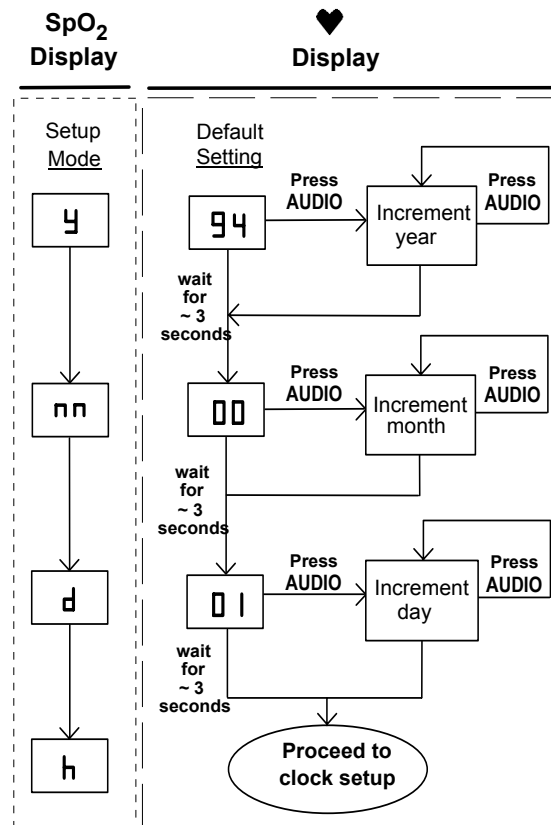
$SpO_2$ Display

♥ Display

Setup Mode

y

nn

d

h

Default Setting

94

Press AUDIO

Increment year

Press AUDIO

wait for ~ 3 seconds

00

Press AUDIO

Increment month

Press AUDIO

wait for ~ 3 seconds

01

Press AUDIO

Increment day

Press AUDIO

wait for ~ 3 seconds

Proceed to clock setup